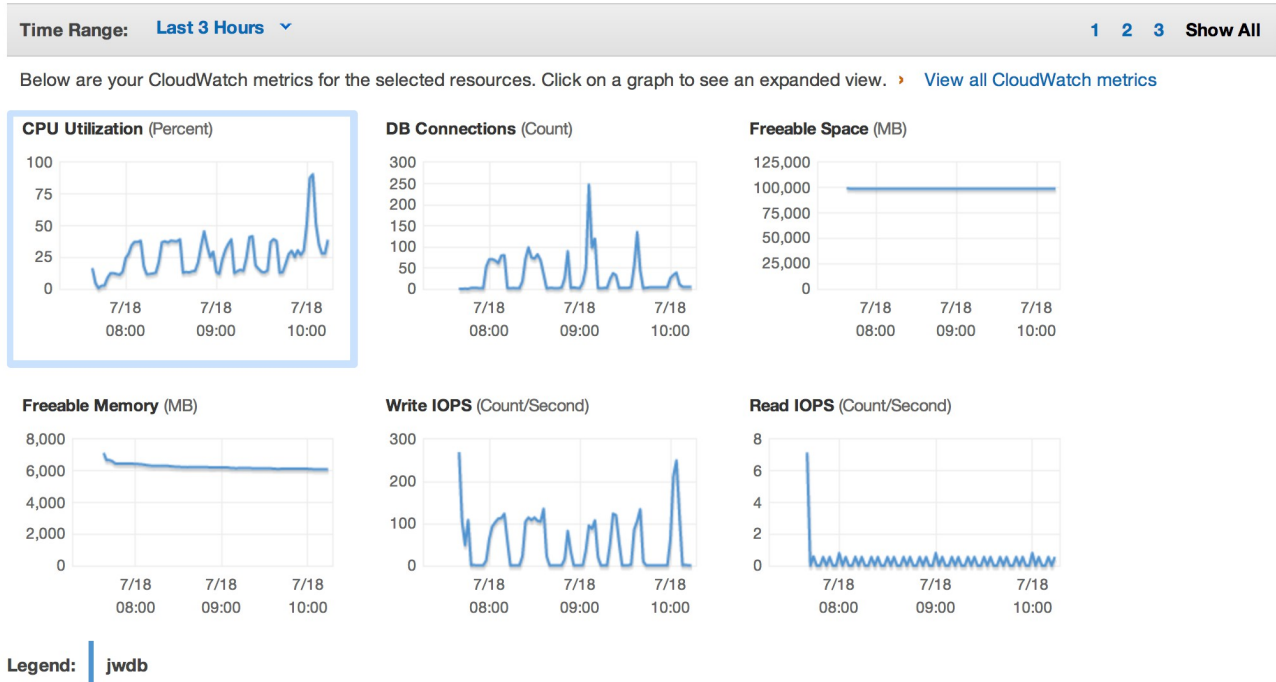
Time Range: Last 3 Hours

1 2 3 Show All

Below are your CloudWatch metrics for the selected resources. Click on a graph to see an expanded view. › View all CloudWatch metrics

CPU Utilization (Percent)
100
75
50
25
0
7/18 08:00
7/18 09:00
7/18 10:00

DB Connections (Count)
300
250
200
150
100
50
0
7/18 08:00
7/18 09:00
7/18 10:00

Freeable Space (MB)
125,000
100,000
75,000
50,000
25,000
0
7/18 08:00
7/18 09:00
7/18 10:00

Freeable Memory (MB)
8,000
6,000
4,000
2,000
0
7/18 08:00
7/18 09:00
7/18 10:00

Write IOPS (Count/Second)
300
200
100
0
7/18 08:00
7/18 09:00
7/18 10:00

Read IOPS (Count/Second)
8
6
4
2
0
7/18 08:00
7/18 09:00
7/18 10:00

Legend: jwdb